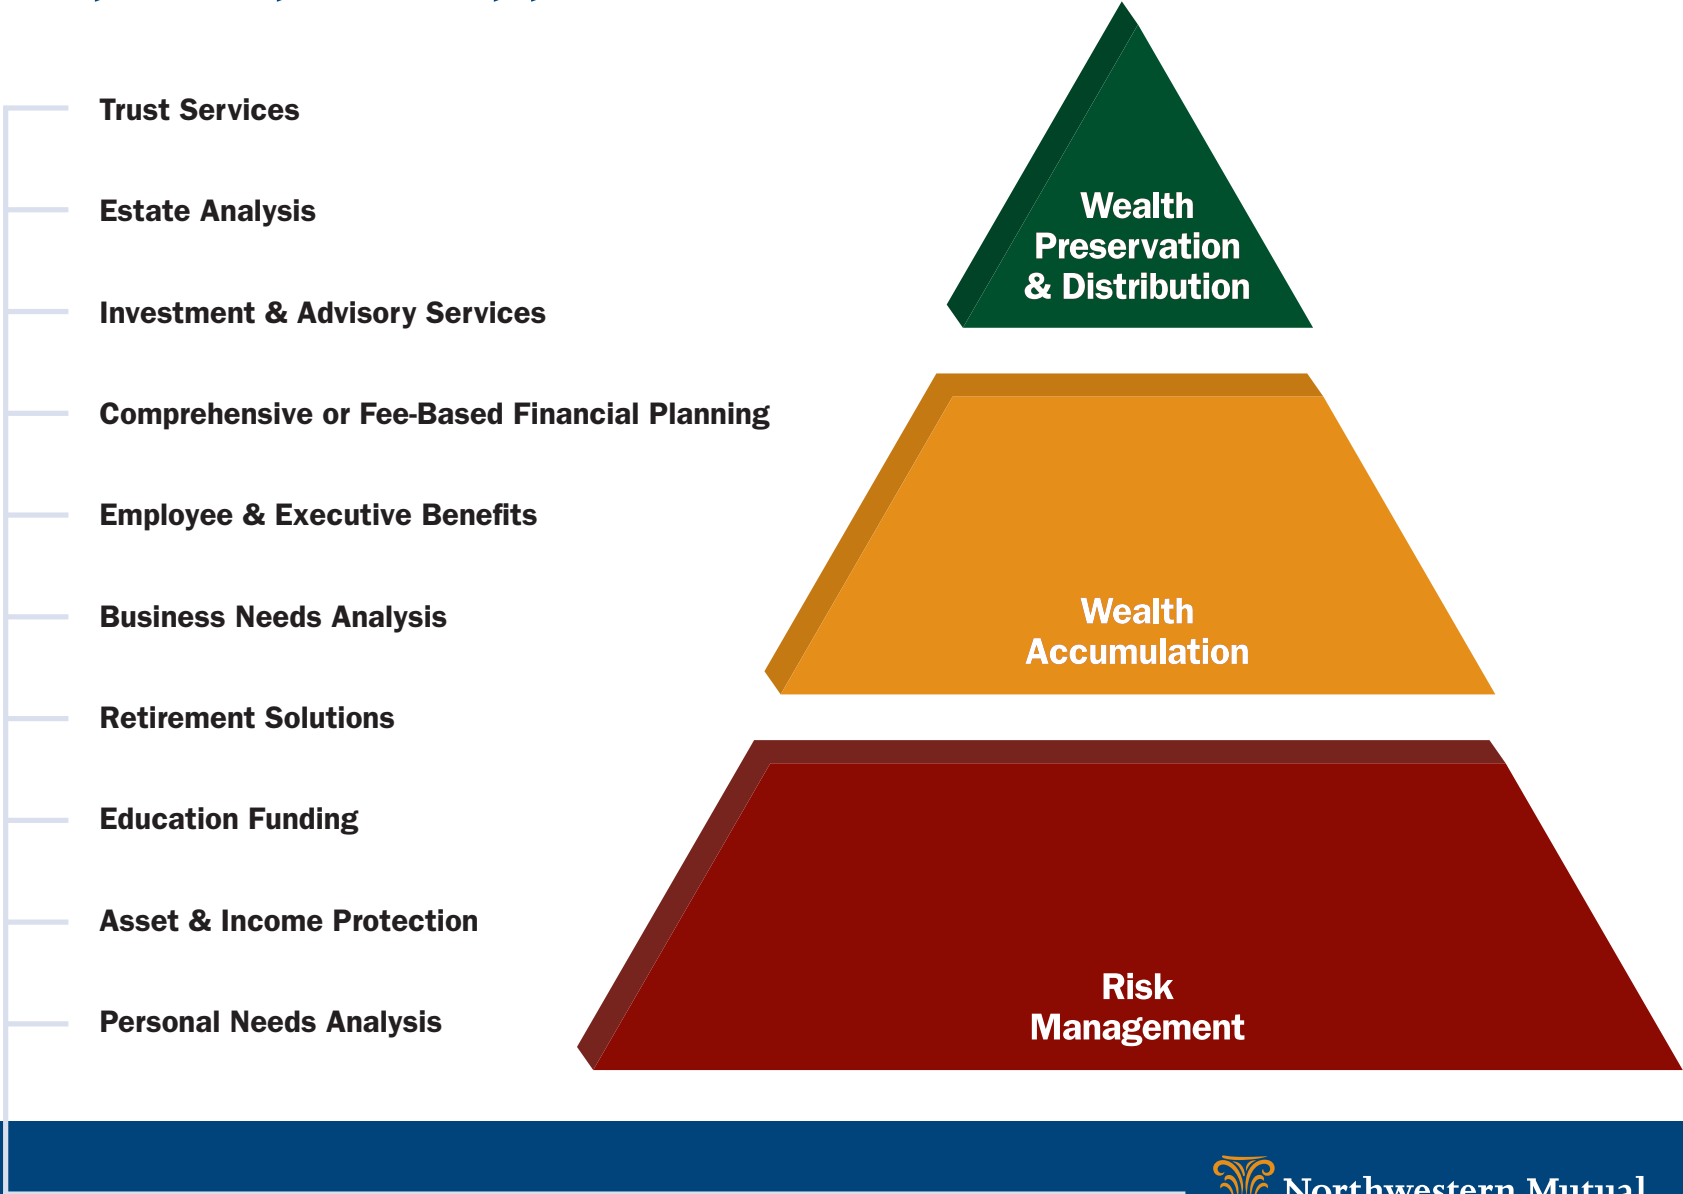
Trust Services

Estate Analysis

Investment & Advisory Services

Comprehensive or Fee-Based Financial Planning

Employee & Executive Benefits

Business Needs Analysis

Retirement Solutions

Education Funding

Asset & Income Protection

Personal Needs Analysis

Wealth Preservation & Distribution

Wealth Accumulation

Risk Management

Northwestern Mutual